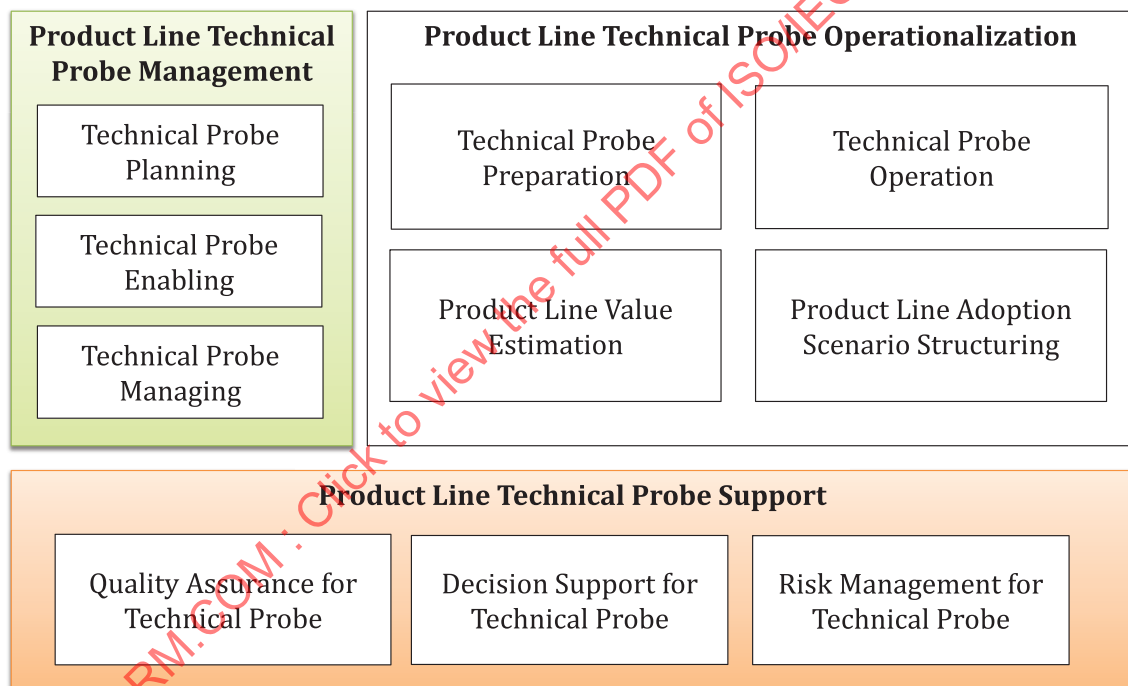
Product Line Technical Probe Management

Technical Probe Planning

Technical Probe Enabling

Technical Probe Managing

Product Line Technical Probe Operationalization

Technical Probe Preparation

Technical Probe Operation

Product Line Value Estimation

Product Line Adoption Scenario Structuring

Product Line Technical Probe Support

Quality Assurance for Technical Probe

Decision Support for Technical Probe

Risk Management for Technical Probe

RM.COM : Click to view the full PDF of ISO/IEC